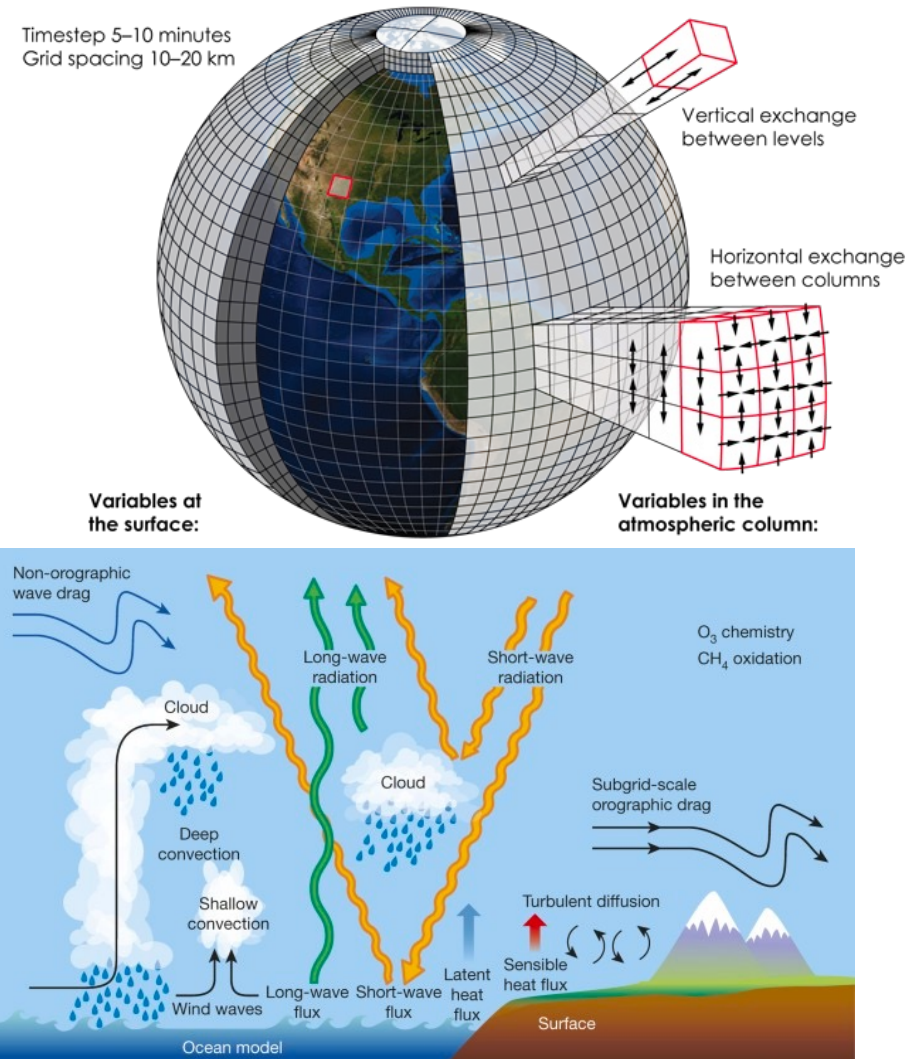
Timestep 5–10 minutes
Grid spacing 10–20 km

Vertical exchange between levels

Horizontal exchange between columns

Variables at the surface:

Variables in the atmospheric column:

Non-orographic wave drag

Long-wave radiation

Short-wave radiation

$O_3$ chemistry
$CH_4$ oxidation

Cloud

Cloud

Deep convection

Subgrid-scale orographic drag

Shallow convection

Turbulent diffusion

Sensible heat flux

Wind waves

Long-wave flux

Short-wave flux

Latent heat flux

Surface

Ocean model